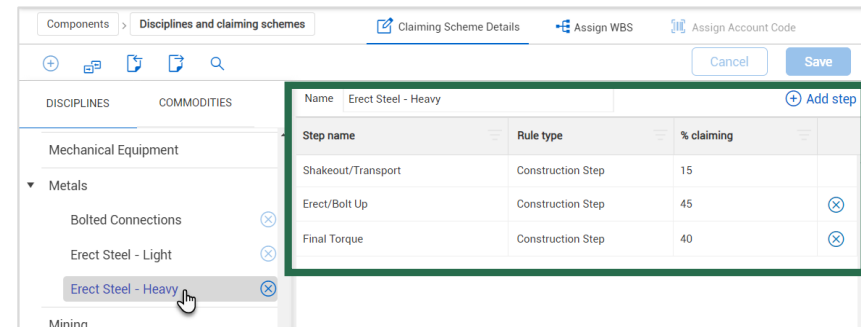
Components > Disciplines and claiming schemes

Claiming Scheme Details
Assign WBS
Assign Account Code

Cancel
Save

DISCIPLINES
COMMODITIES

Mechanical Equipment
Metals
Bolted Connections
Erect Steel - Light
Erect Steel - Heavy
Mining

Name Erect Steel - Heavy
Add step

| Step name | Rule type | % claiming |
|---|---|---|
| Shakeout/Transport | Construction Step | 15 |
| Erect/Bolt Up | Construction Step | 45 |
| Final Torque | Construction Step | 40 |